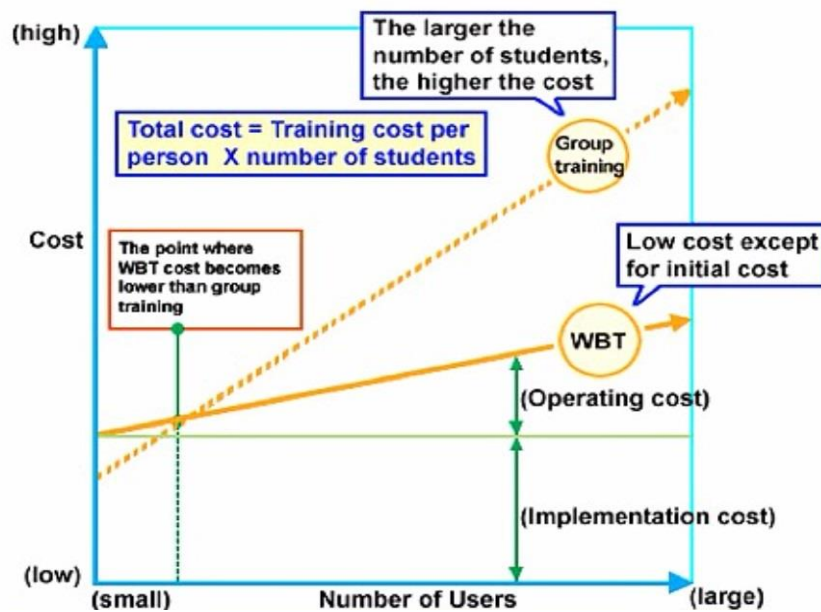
(high)

The larger the number of students, the higher the cost

Total cost = Training cost per person X number of students

Group training

Cost

The point where WBT cost becomes lower than group training

Low cost except for initial cost

WBT

(Operating cost)

(Implementation cost)

(low)

(small)

Number of Users

(large)